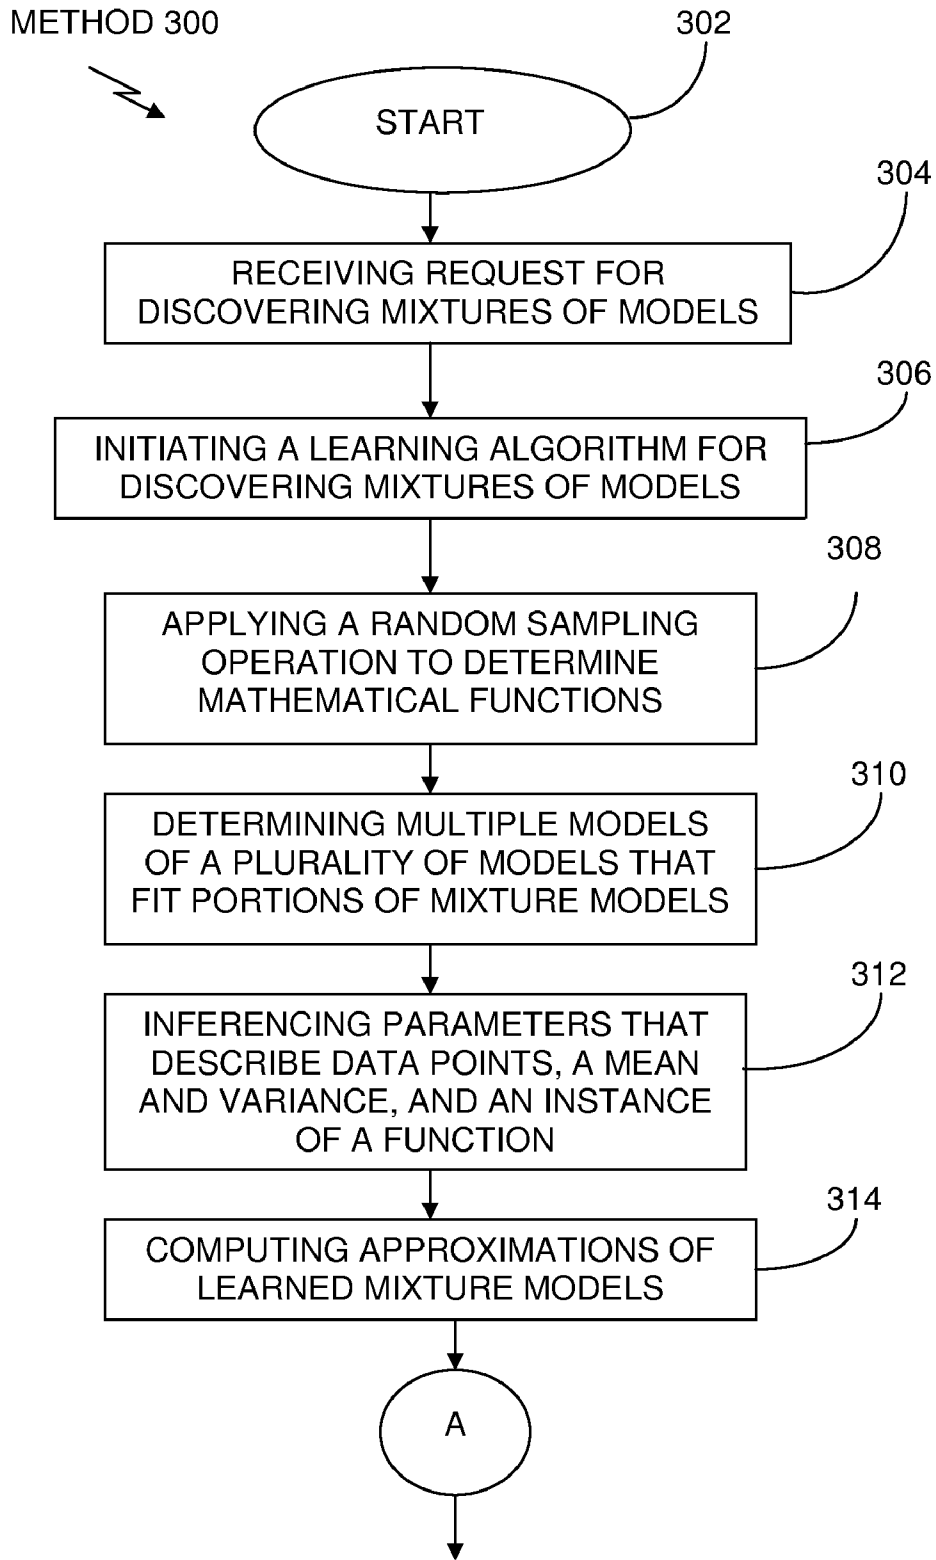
METHOD 300

302

START

304

RECEIVING REQUEST FOR DISCOVERING MIXTURES OF MODELS

306

INITIATING A LEARNING ALGORITHM FOR DISCOVERING MIXTURES OF MODELS

308

APPLYING A RANDOM SAMPLING OPERATION TO DETERMINE MATHEMATICAL FUNCTIONS

310

DETERMINING MULTIPLE MODELS OF A PLURALITY OF MODELS THAT FIT PORTIONS OF MIXTURE MODELS

312

INFERENCING PARAMETERS THAT DESCRIBE DATA POINTS, A MEAN AND VARIANCE, AND AN INSTANCE OF A FUNCTION

314

COMPUTING APPROXIMATIONS OF LEARNED MIXTURE MODELS

A